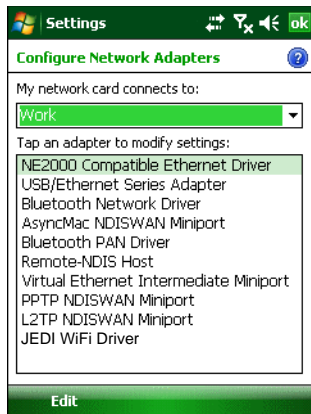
Settings ok

Configure Network Adapters

My network card connects to:

Work

Tap an adapter to modify settings:

NE2000 Compatible Ethernet Driver
USB/Ethernet Series Adapter
Bluetooth Network Driver
AsyncMac NDISWAN Miniport
Bluetooth PAN Driver
Remote-NDIS Host
Virtual Ethernet Intermediate Miniport
PPTP NDISWAN Miniport
L2TP NDISWAN Miniport
JEDI WiFi Driver

Edit